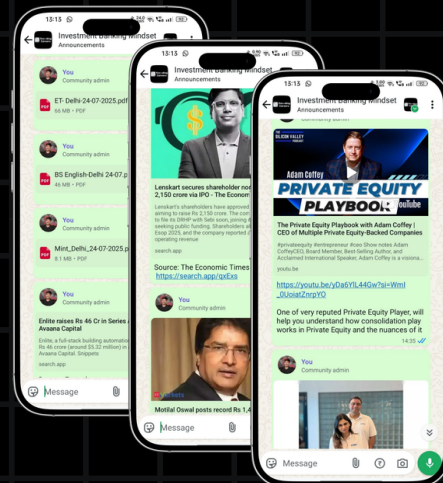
13:13

Investment Banking Mindset
Announcements

You
Community admin

ET- Delhi-24-07-2025.pdf
46 MB • PDF

You
Community admin

BS English-Delhi 24-07...
46 MB • PDF

You
Community admin

Mint_Delhi_24-07-2025.p...
8.1 MB • PDF

You
Community admin

Enlite raises Rs 46 Cr in Series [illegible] Avaana Capital
Enlite, a full-stack building automat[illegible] Rs 46 crore (around $5.32 million) in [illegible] Avaana Capital. Snippets

Message

13:13

Investment Banking Mindset
Announcements

Lenskart secures shareholder no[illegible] 2,150 crore via IPO - The Economic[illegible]

Lenskart's shareholders have approved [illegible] aiming to raise Rs 2,150 crore. The com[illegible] to file its DRHP with Sebi soon, joining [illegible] seeking public funding. Shareholders al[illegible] Esop 2025, and the company reported c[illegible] operating revenue

search.app

Source: The Economic Times https://search.app/qxExs

You
Community admin

Motilal Oswal posts record Rs 1,4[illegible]

Message

13:13

Investment Banking Mindset
Announcements

THE SILICON VALLEY PODCAST
Adam Coffey
PRIVATE EQUITY PLAYBOOK
YouTube

The Private Equity Playbook with Adam Coffey | CEO of Multiple Private Equity-Backed Companies
#privateequity #entrepreneur #ceo Show notes Adam CoffeyCEO, Board Member, Best-Selling Author, and Acclaimed International Speaker, Adam Coffey is a visiona...
youtu.be

https://youtu.be/yDa6YIL44Gw?si=WmI_0UoiatZnrpYO

One of very reputed Private Equity Player, will help you understand how consolidation play works in Private Equity and the nuances of it

14:35

You
Community admin

Message